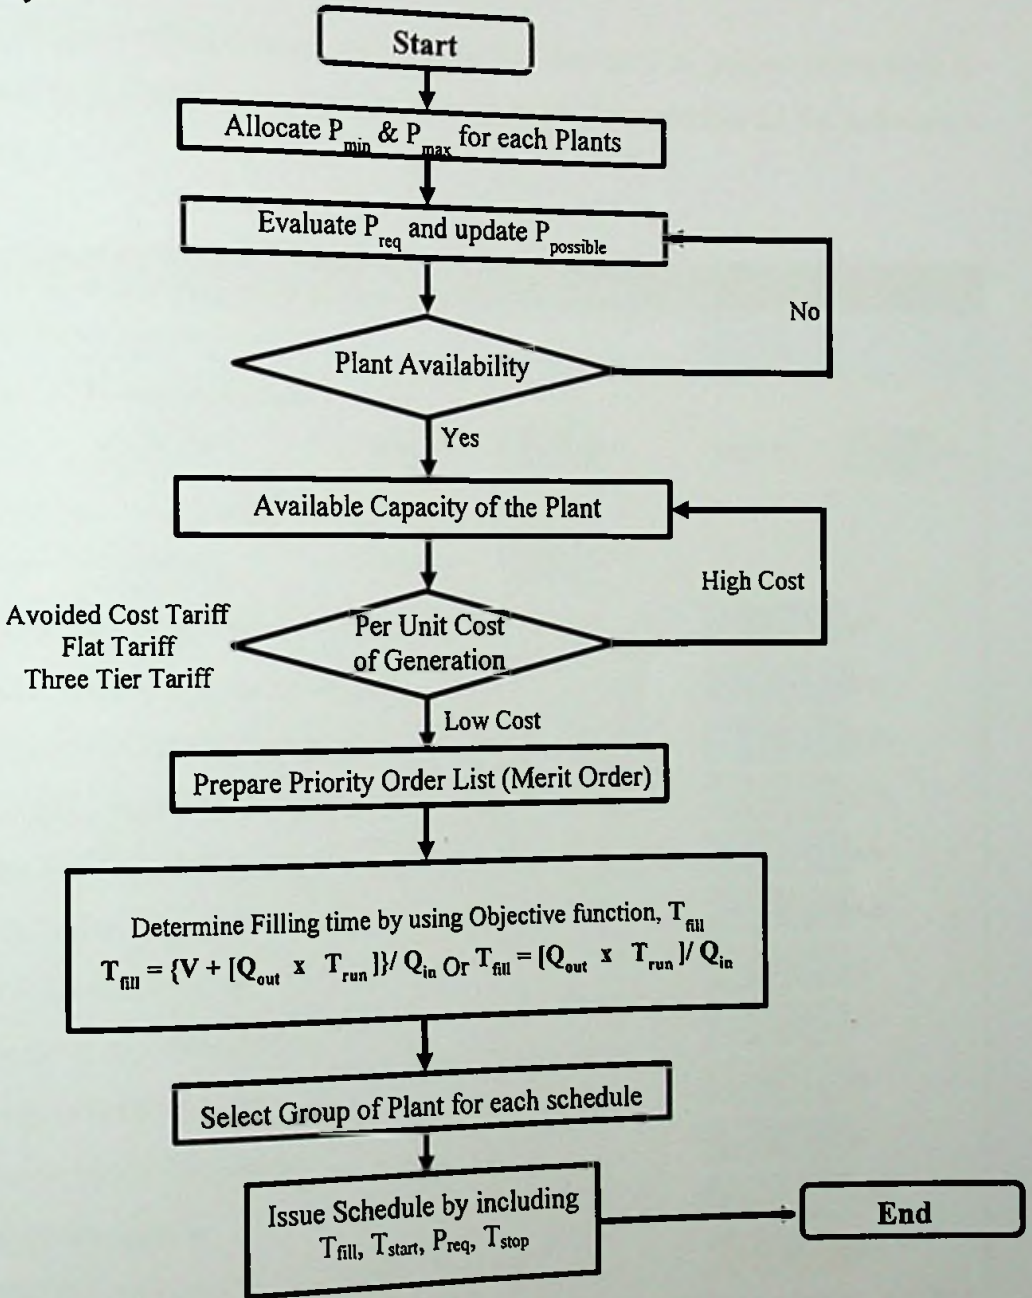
Start

Allocate $P_{min}$ & $P_{max}$ for each Plants

Evaluate $P_{req}$ and update $P_{possible}$

No

Plant Availability

Yes

Available Capacity of the Plant

High Cost

Avoided Cost Tariff
Flat Tariff
Three Tier Tariff

Per Unit Cost of Generation

Low Cost

Prepare Priority Order List (Merit Order)

Determine Filling time by using Objective function, $T_{fill}$
$T_{fill} = \{V + [Q_{out} \text{ x } T_{run}]\}/ Q_{in}$ Or $T_{fill} = [Q_{out} \text{ x } T_{run}]/ Q_{in}$

Select Group of Plant for each schedule

Issue Schedule by including $T_{fill}$, $T_{start}$, $P_{req}$, $T_{stop}$

End